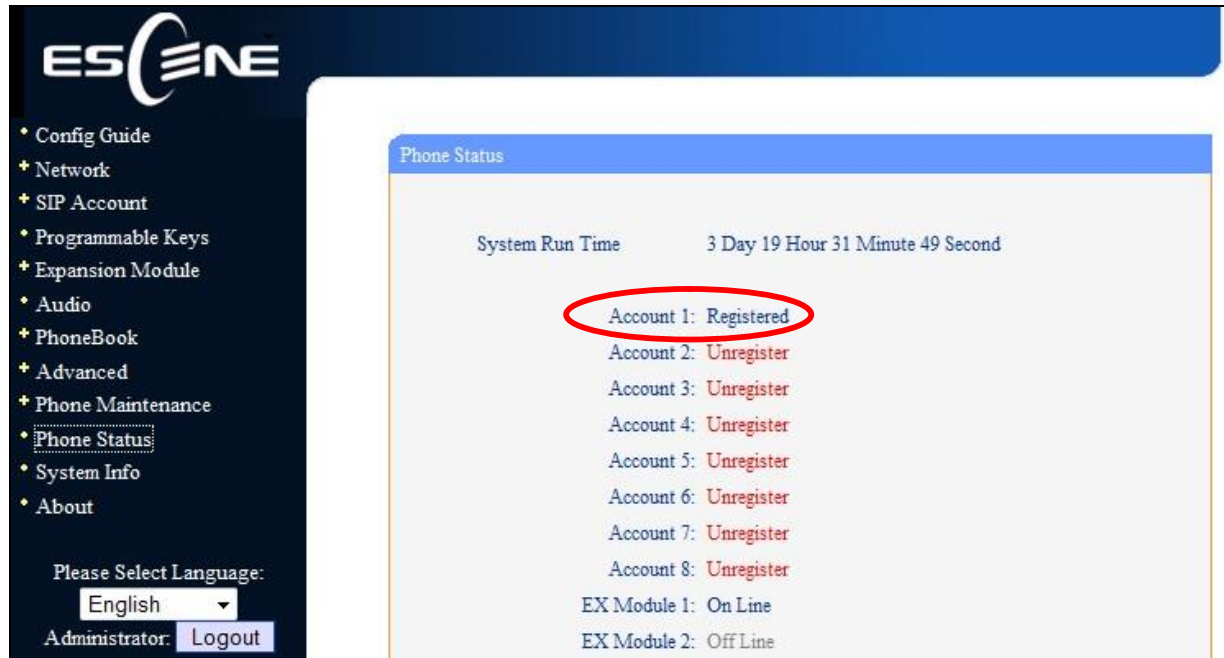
ESCENE

* Config Guide
* Network
* SIP Account
* Programmable Keys
* Expansion Module
* Audio
* PhoneBook
* Advanced
* Phone Maintenance
* Phone Status
* System Info
* About

Please Select Language:
English
Administrator: Logout

Phone Status

System Run Time 3 Day 19 Hour 31 Minute 49 Second

Account 1: Registered
Account 2: Unregister
Account 3: Unregister
Account 4: Unregister
Account 5: Unregister
Account 6: Unregister
Account 7: Unregister
Account 8: Unregister
EX Module 1: On Line
EX Module 2: Off Line